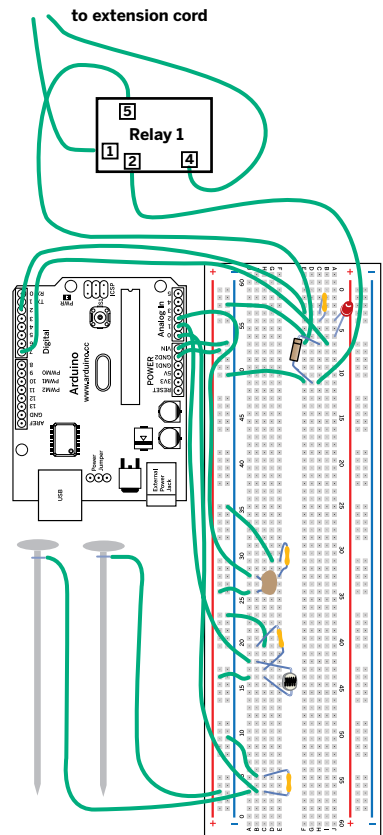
to extension cord

5
Relay 1
1
2
4

Digital
Arduino
www.arduino.cc
Analog In
POWER
RESET
3V3
5V
GND
GND
VIN
ICSP
PWR
L
TX
RX
AREF
GND
13
12
PWM 11
PWM 10
PWM 9
8
7
PWM 6
PWM 5
4
PWM 3
2
TX 1
RX 0
USB
Power Jumper
External Power Jack

60
55
50
45
40
35
30
25
20
15
10
5
1